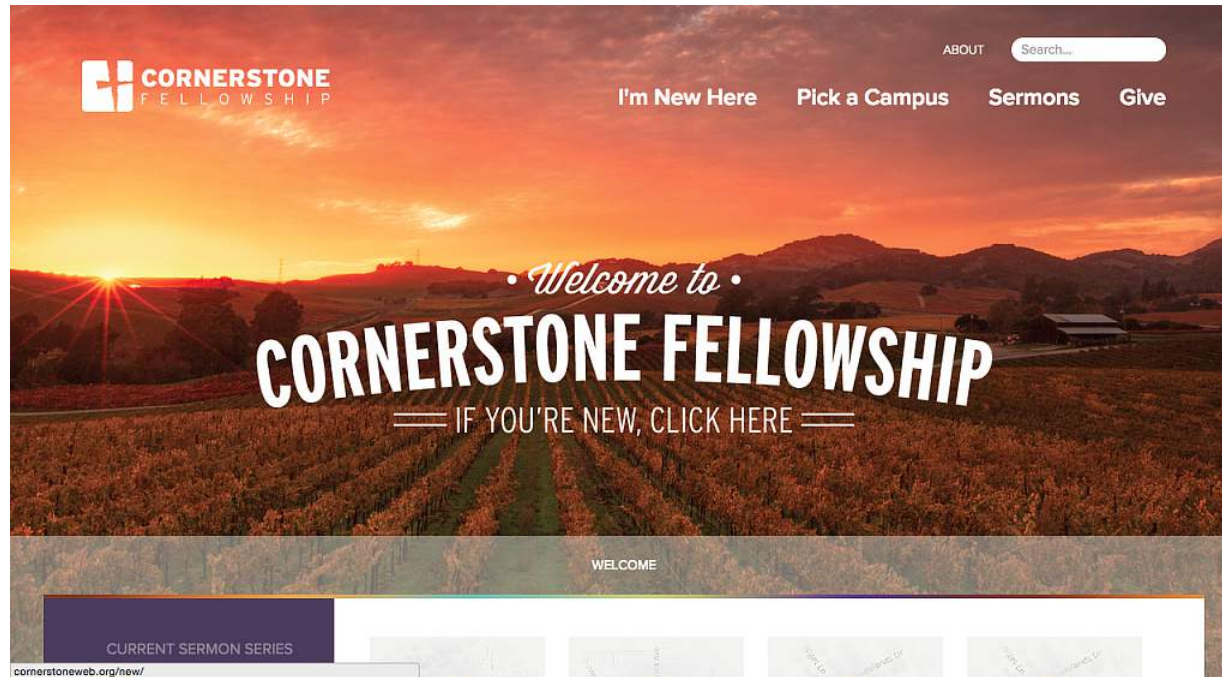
CORNERSTONE FELLOWSHIP

ABOUT Search...

I'm New Here Pick a Campus Sermons Give

• Welcome to •

CORNERSTONE FELLOWSHIP

IF YOU'RE NEW, CLICK HERE

WELCOME

CURRENT SERMON SERIES

cornerstoneweb.org/new/